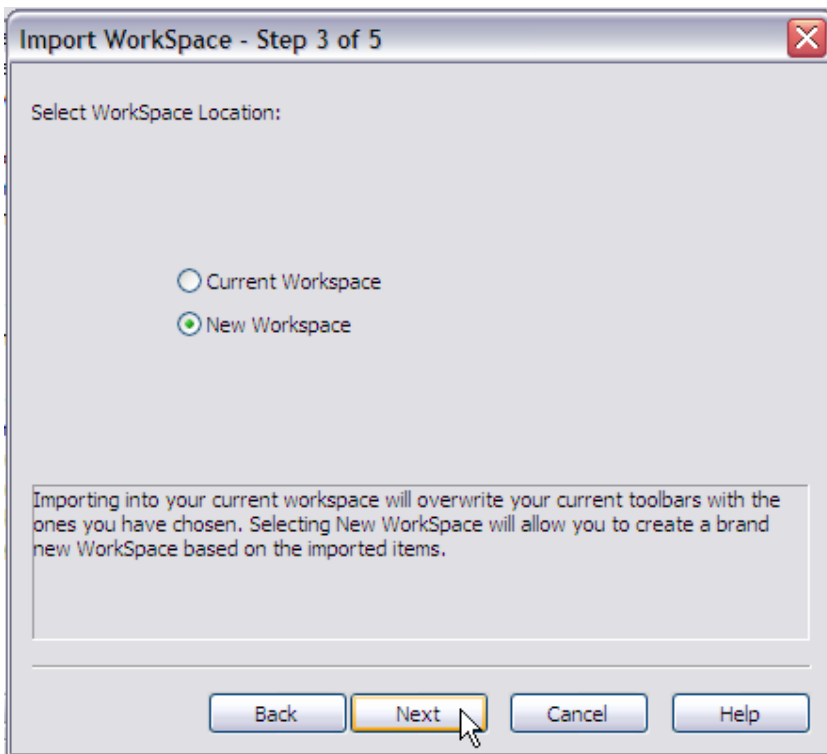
Import WorkSpace - Step 3 of 5

Select WorkSpace Location:

Current Workspace

New Workspace

Importing into your current workspace will overwrite your current toolbars with the ones you have chosen. Selecting New WorkSpace will allow you to create a brand new WorkSpace based on the imported items.

Back Next Cancel Help